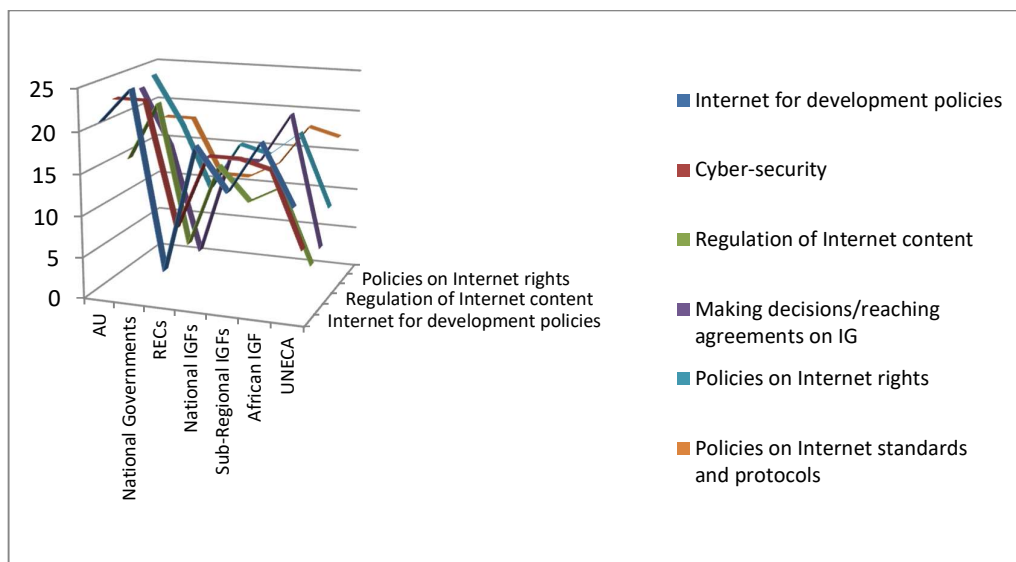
25
20
15
10
5
0

AU
National Governments
RECs
National IGFs
Sub-Regional IGFs
African IGF
UNECA

Policies on Internet rights
Regulation of Internet content
Internet for development policies

Internet for development policies
Cyber-security
Regulation of Internet content
Making decisions/reaching agreements on IG
Policies on Internet rights
Policies on Internet standards and protocols